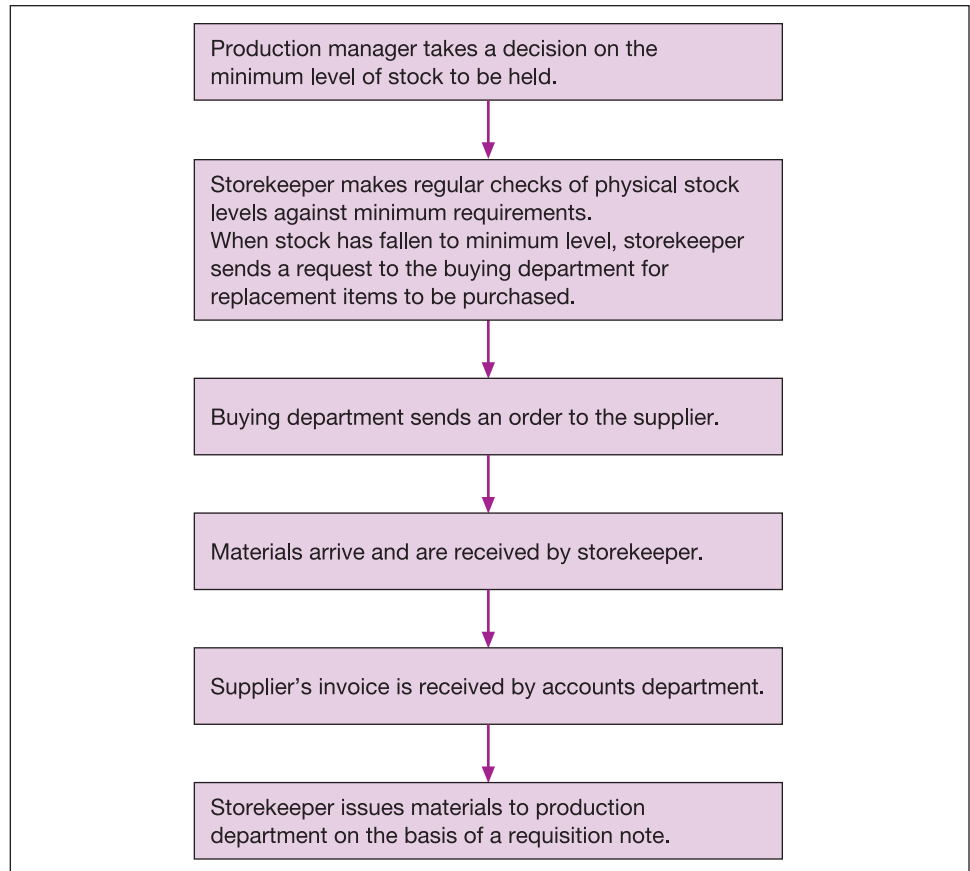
Production manager takes a decision on the minimum level of stock to be held.

Storekeeper makes regular checks of physical stock levels against minimum requirements.
When stock has fallen to minimum level, storekeeper sends a request to the buying department for replacement items to be purchased.

Buying department sends an order to the supplier.

Materials arrive and are received by storekeeper.

Supplier's invoice is received by accounts department.

Storekeeper issues materials to production department on the basis of a requisition note.